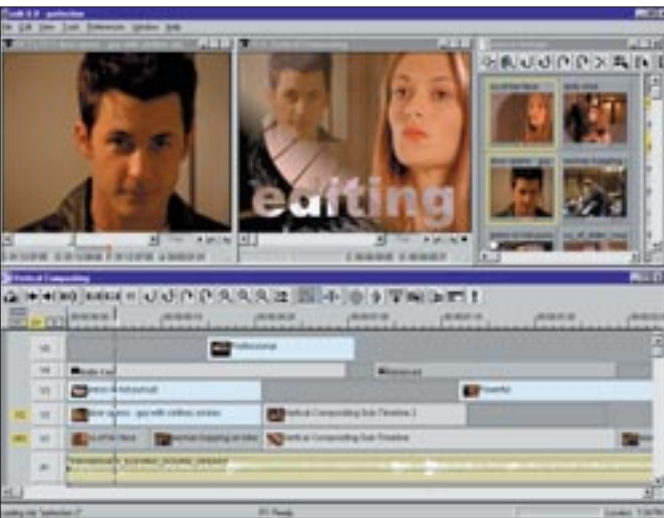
editing

File Edit View Tools Preferences Window Help

Vertical Compositing

V5

V4

V3

V2

V1

A1

Professional

Powerful

Vertical Compositing Sub-Timeline 2

Vertical Compositing Sub-Timeline

Ready